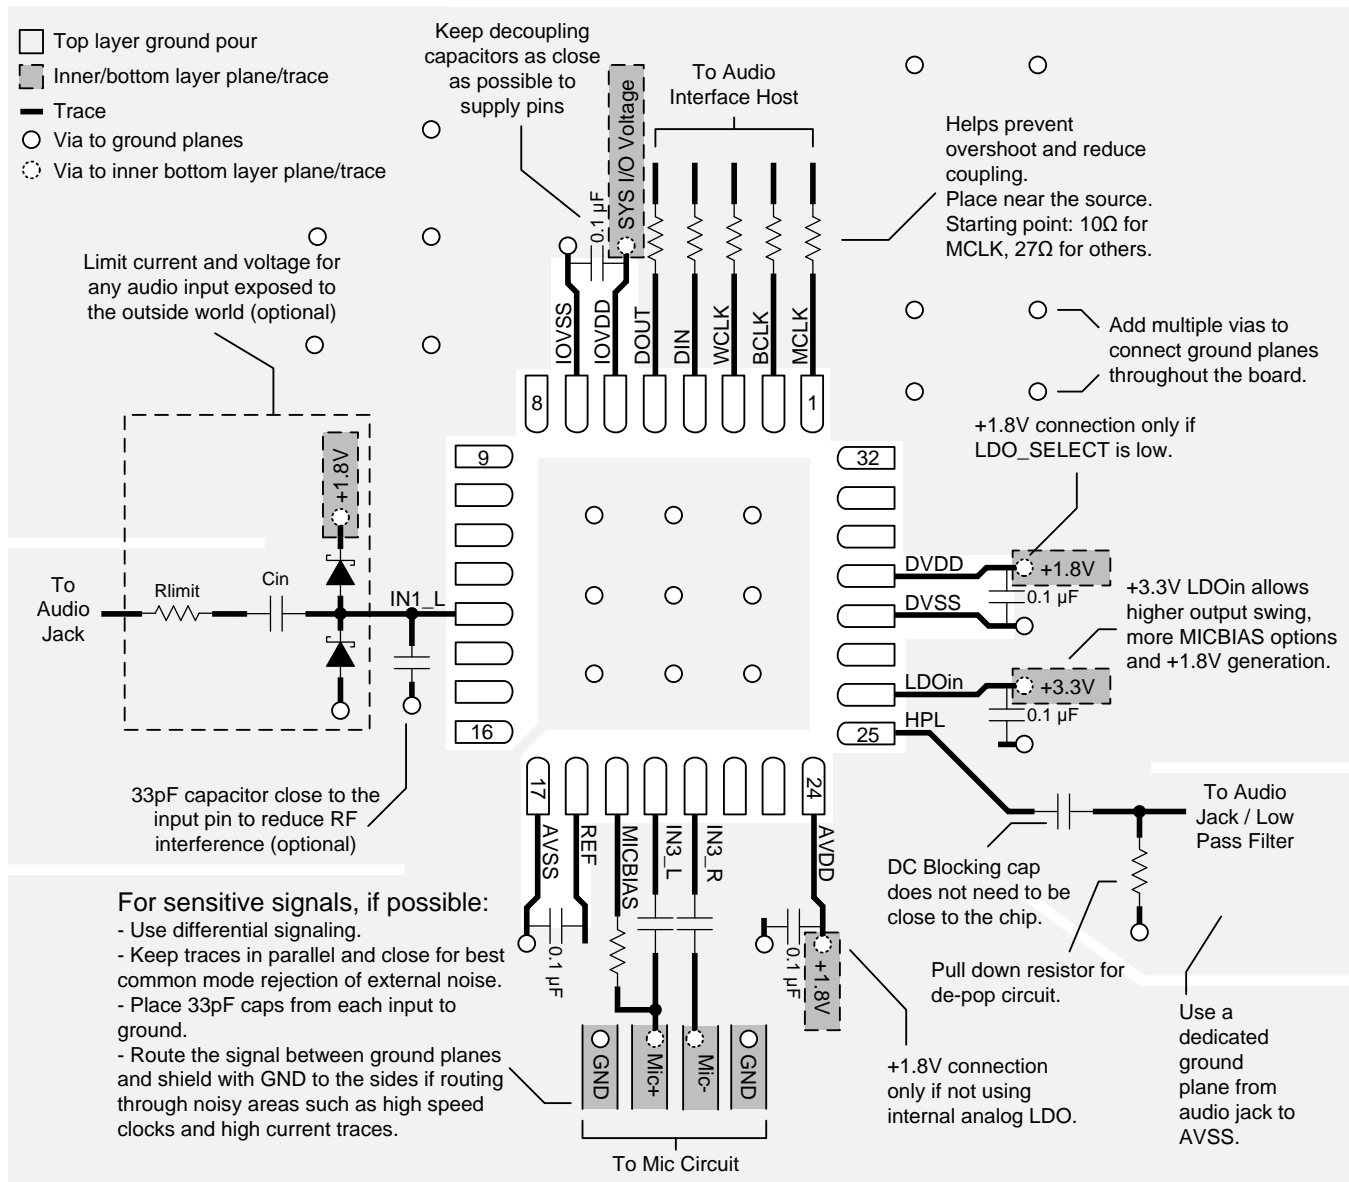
Top layer ground pour
Inner/bottom layer plane/trace
Trace
Via to ground planes
Via to inner bottom layer plane/trace

Keep decoupling capacitors as close as possible to supply pins

SYS I/O Voltage

To Audio Interface Host

Helps prevent overshoot and reduce coupling. Place near the source. Starting point: 10Ω for MCLK, 27Ω for others.

0.1 µF

Limit current and voltage for any audio input exposed to the outside world (optional)

IOVSS IOVDD DOUT DIN WCLK BCLK MCLK

Add multiple vias to connect ground planes throughout the board.

8 1

+1.8V connection only if LDO_SELECT is low.

+1.8V

9 32

To Audio Jack

Rlimit

Cin

IN1_L

DVDD +1.8V

DVSS 0.1 µF

+3.3V LDOin allows higher output swing, more MICBIAS options and +1.8V generation.

LDOin +3.3V

0.1 µF

16 25 HPL

33pF capacitor close to the input pin to reduce RF interference (optional)

17 24

AVSS REF MICBIAS IN3_L IN3_R AVDD

To Audio Jack / Low Pass Filter

DC Blocking cap does not need to be close to the chip.

For sensitive signals, if possible:
- Use differential signaling.
- Keep traces in parallel and close for best common mode rejection of external noise.
- Place 33pF caps from each input to ground.
- Route the signal between ground planes and shield with GND to the sides if routing through noisy areas such as high speed clocks and high current traces.

0.1 µF

0.1 µF

+1.8V

Pull down resistor for de-pop circuit.

Use a dedicated ground plane from audio jack to AVSS.

GND Mic+ Mic- GND

+1.8V connection only if not using internal analog LDO.

To Mic Circuit